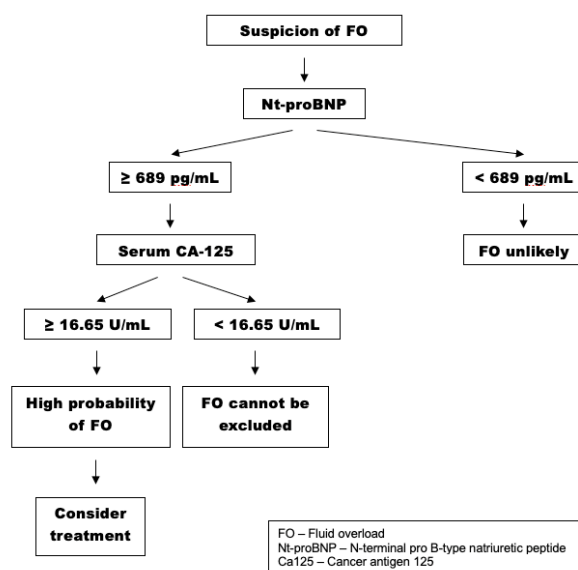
Suspicion of FO

Nt-proBNP

≥ 689 pg/mL

< 689 pg/mL

Serum CA-125

FO unlikely

≥ 16.65 U/mL

< 16.65 U/mL

High probability of FO

FO cannot be excluded

Consider treatment

FO – Fluid overload
Nt-proBNP – N-terminal pro B-type natriuretic peptide
Ca125 – Cancer antigen 125